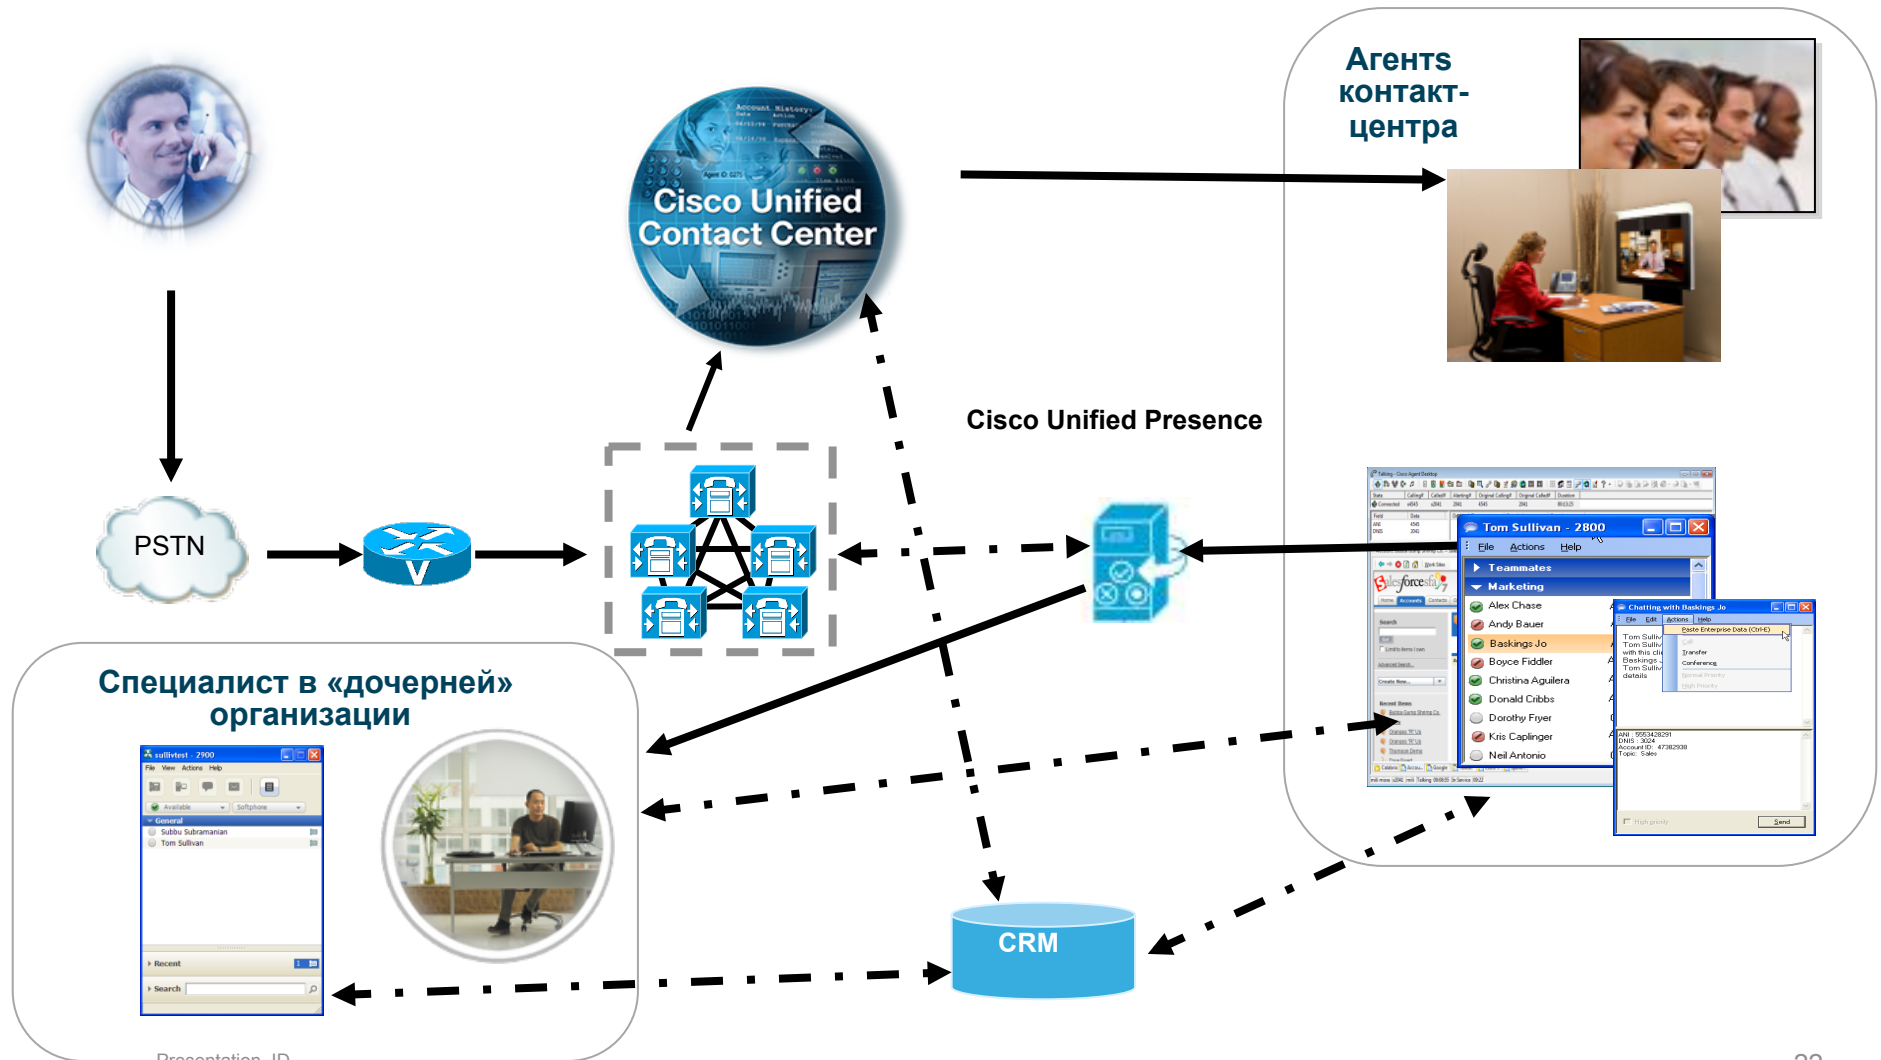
Агенты контакт-центра

Cisco Unified Contact Center

PSTN

Cisco Unified Presence

Tom Sullivan - 2800
File Actions Help
Teammates
Marketing
Alex Chase
Andy Bauer
Baskings Jo
Boyce Fiddler
Christina Aguilera
Donald Cribbs
Dorothy Fryer
Kris Caplinger
Neil Antonio

Chatting with Baskings Jo
File Edit Actions Help
Paste Enterprise Data (Ctrl-E)
Transfer
Conference
Send

Специалист в «дочерней» организации

sullivtest - 2900
File View Actions Help
Available
Softphone
General
Subbu Subramanian
Tom Sullivan
Recent
Search

CRM

Presentation_ID